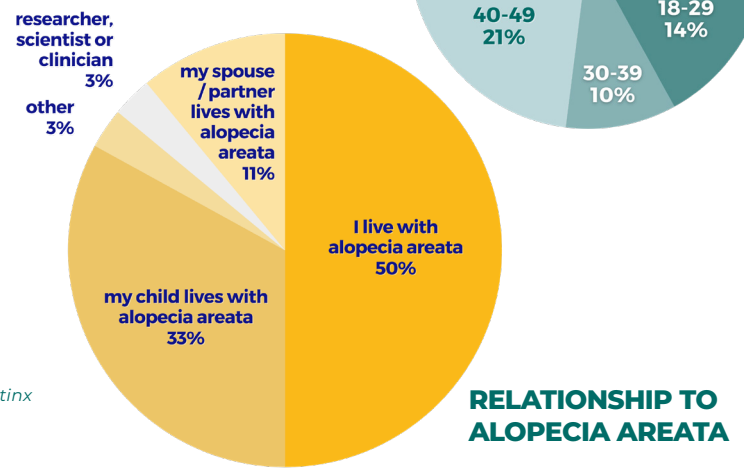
40-49
21%

18-29
14%

30-39
10%

researcher, scientist or clinician
3%

other
3%

my spouse / partner lives with alopecia areata
11%

I live with alopecia areata
50%

my child lives with alopecia areata
33%

tinx

RELATIONSHIP TO ALOPECIA AREATA